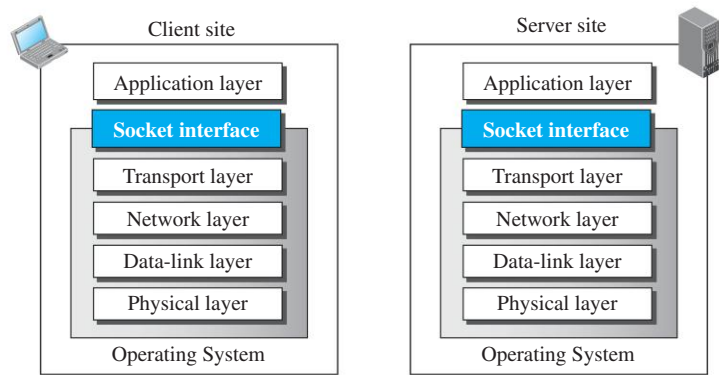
Client site

Application layer

Socket interface

Transport layer

Network layer

Data-link layer

Physical layer

Operating System

Server site

Application layer

Socket interface

Transport layer

Network layer

Data-link layer

Physical layer

Operating System